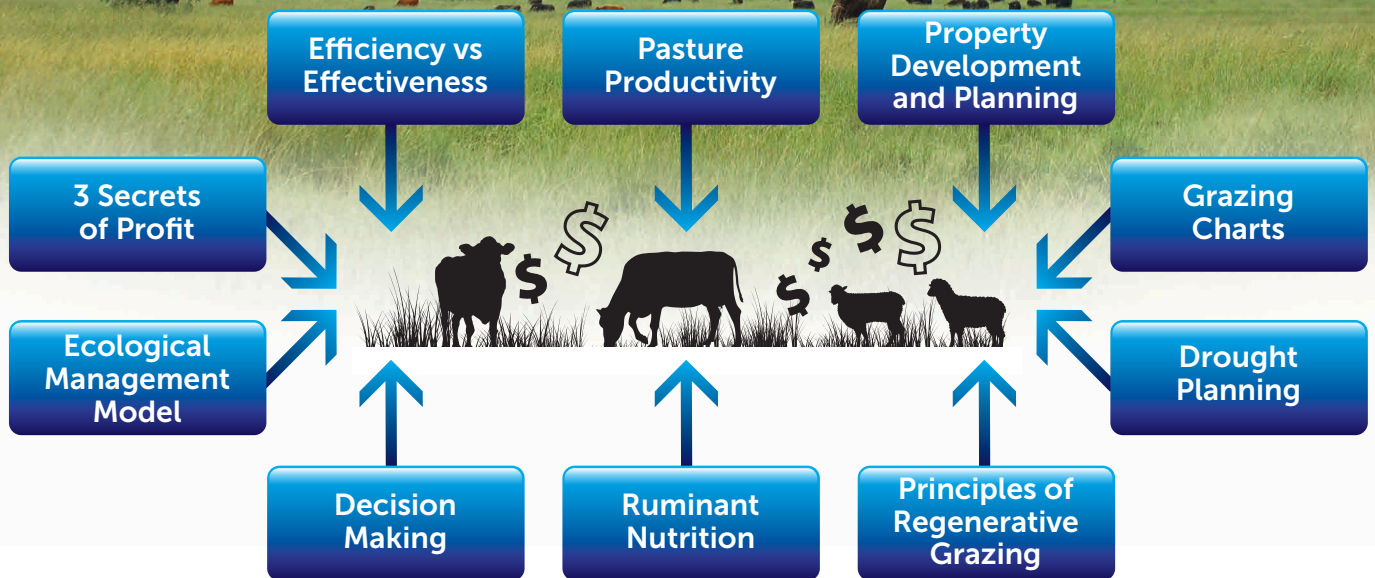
Efficiency vs Effectiveness

Pasture Productivity

Property Development and Planning

3 Secrets of Profit

Grazing Charts

$ $ $ $ $ $

Ecological Management Model

Drought Planning

Decision Making

Ruminant Nutrition

Principles of Regenerative Grazing